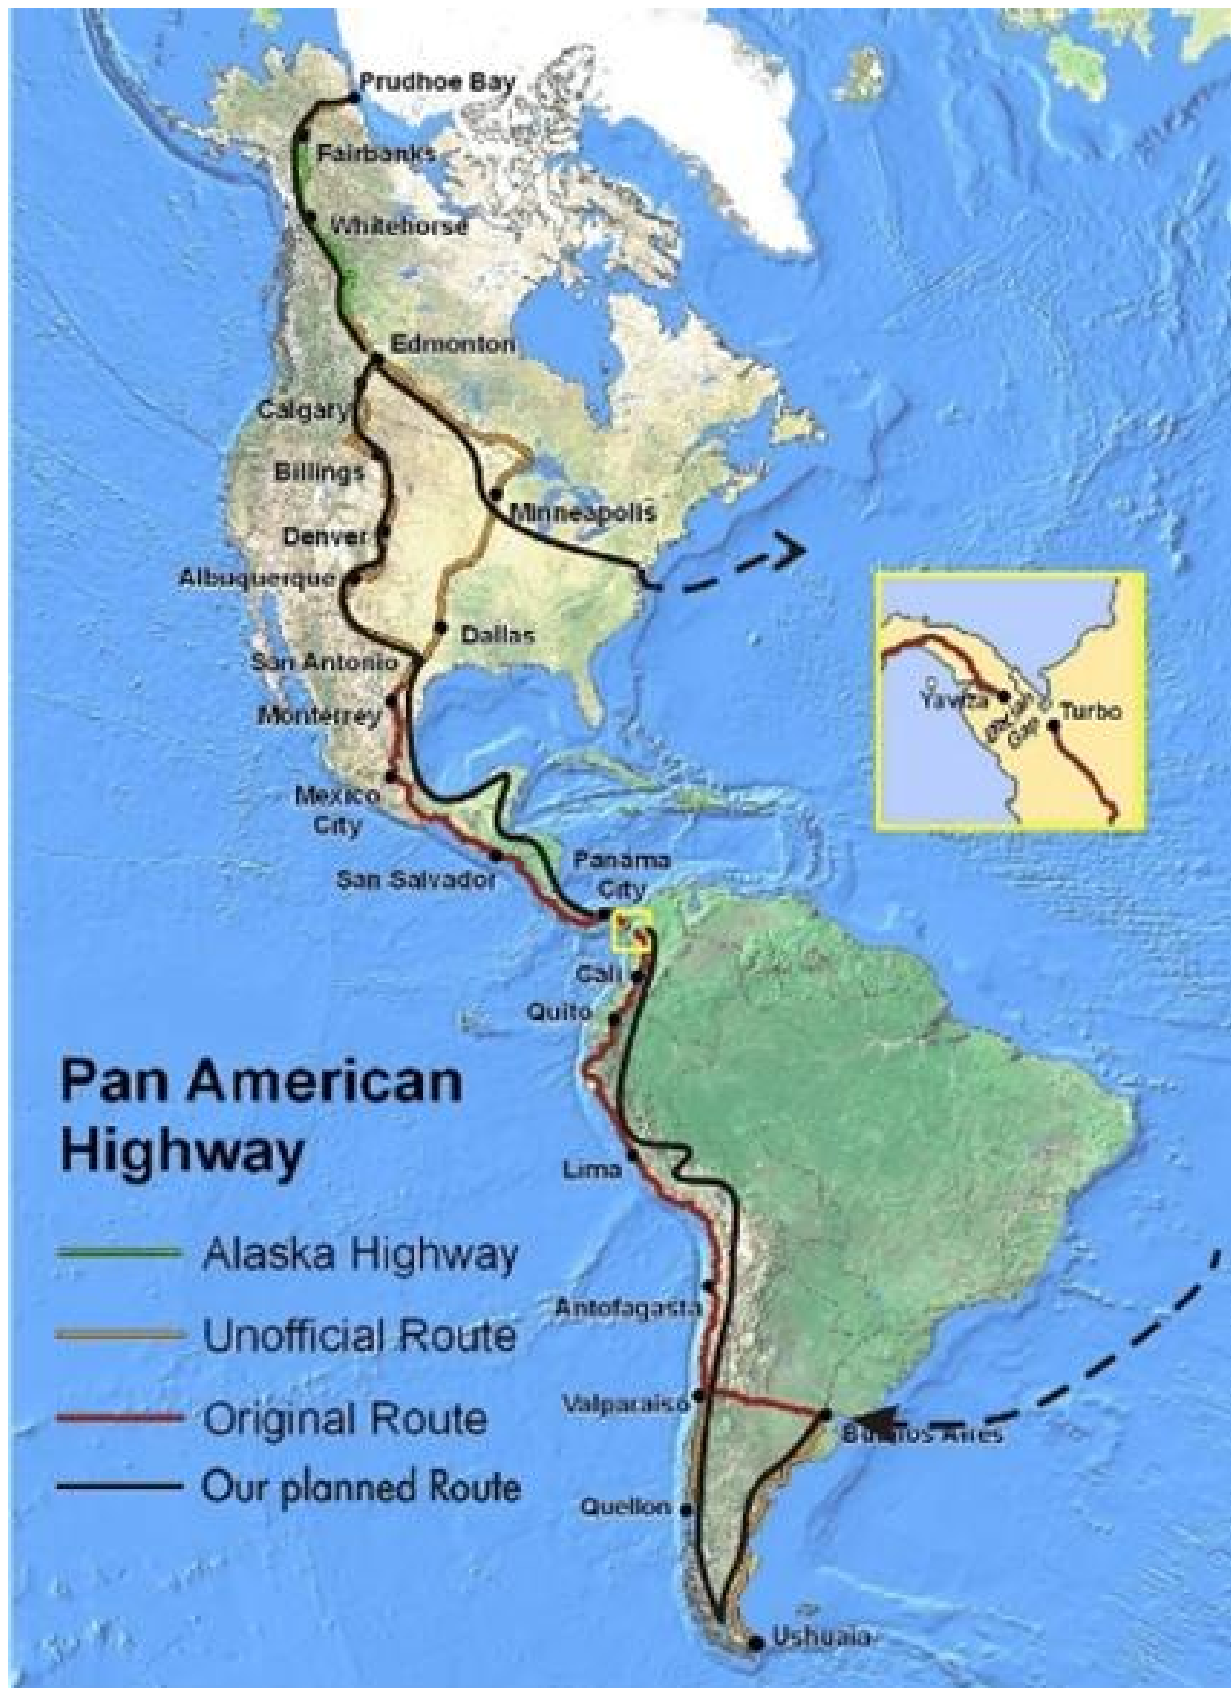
Prudhoe Bay
Fairbanks
Whitehorse
Edmonton
Calgary
Billings
Minneapolis
Denver
Albuquerque
Dallas
San Antonio
Monterrey
Mexico City
San Salvador
Panama City
Yaviza
Darien Gap
Turbo
Cali
Quito
Lima
Antofagasta
Valparaiso
Buenos Aires
Quellon
Ushuaia

Pan American Highway

Alaska Highway
Unofficial Route
Original Route
Our planned Route